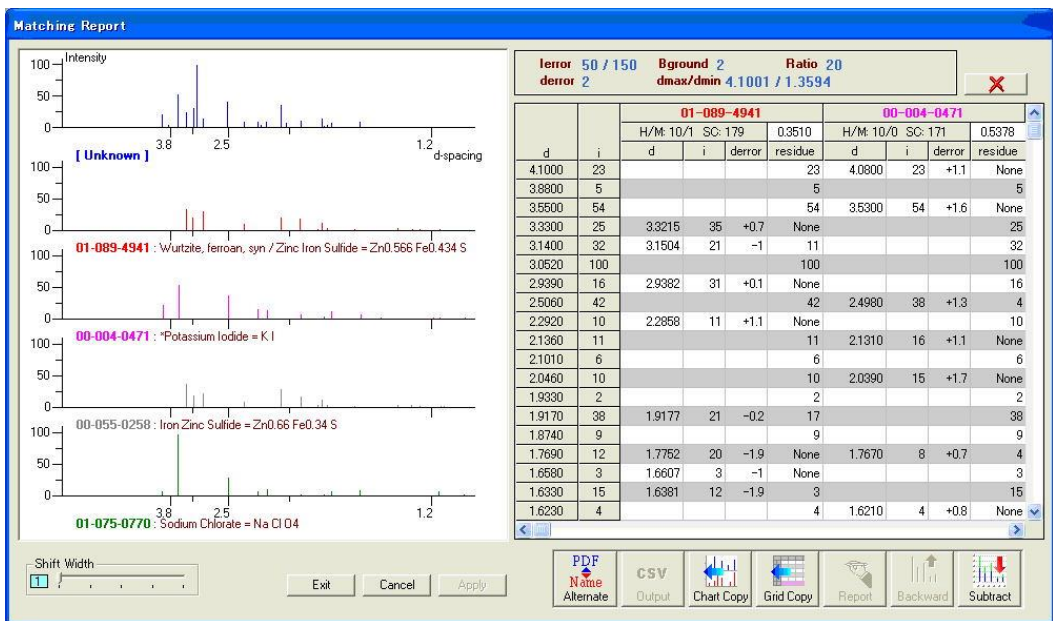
Matching Report

100 Intensity
50
0
3.8 2.5 1.2 d-spacing
[ Unknown ]
100
50
0
01-089-4941 : Wurtzite, ferroan, syn / Zinc Iron Sulfide = Zn0.566 Fe0.434 S
100
50
0
00-004-0471 : *Potassium Iodide = K I
100
50
0
00-055-0258 : Iron Zinc Sulfide = Zn0.66 Fe0.34 S
100
50
0
3.8 2.5 1.2
01-075-0770 : Sodium Chlorate = Na Cl O4

Ierror 50 / 150 Bground 2 Ratio 20
derror 2 dmax/dmin 4.1001 / 1.3594

| | | 01-089-4941 | | | | 00-004-0471 | | | |
|---|---|---|---|---|---|---|---|---|---|
| | | H/M: 10/1 SC: 179 | | | 0.3510 | H/M: 10/0 SC: 171 | | | 0.5378 |
| d | i | d | i | derror | residue | d | i | derror | residue |
| 4.1000 | 23 | | | | 23 | 4.0800 | 23 | +1.1 | None |
| 3.8800 | 5 | | | | 5 | | | | 5 |
| 3.5500 | 54 | | | | 54 | 3.5300 | 54 | +1.6 | None |
| 3.3300 | 25 | 3.3215 | 35 | +0.7 | None | | | | 25 |
| 3.1400 | 32 | 3.1504 | 21 | −1 | 11 | | | | 32 |
| 3.0520 | 100 | | | | 100 | | | | 100 |
| 2.9390 | 16 | 2.9382 | 31 | +0.1 | None | | | | 16 |
| 2.5060 | 42 | | | | 42 | 2.4980 | 38 | +1.3 | 4 |
| 2.2920 | 10 | 2.2858 | 11 | +1.1 | None | | | | 10 |
| 2.1360 | 11 | | | | 11 | 2.1310 | 16 | +1.1 | None |
| 2.1010 | 6 | | | | 6 | | | | 6 |
| 2.0460 | 10 | | | | 10 | 2.0390 | 15 | +1.7 | None |
| 1.9330 | 2 | | | | 2 | | | | 2 |
| 1.9170 | 38 | 1.9177 | 21 | −0.2 | 17 | | | | 38 |
| 1.8740 | 9 | | | | 9 | | | | 9 |
| 1.7690 | 12 | 1.7752 | 20 | −1.9 | None | 1.7670 | 8 | +0.7 | 4 |
| 1.6580 | 3 | 1.6607 | 3 | −1 | None | | | | 3 |
| 1.6330 | 15 | 1.6381 | 12 | −1.9 | 3 | | | | 15 |
| 1.6230 | 4 | | | | 4 | 1.6210 | 4 | +0.8 | None |

Shift Width
1
Exit Cancel Apply
PDF Name Alternate
CSV Output
Chart Copy
Grid Copy
Report
Backward
Subtract